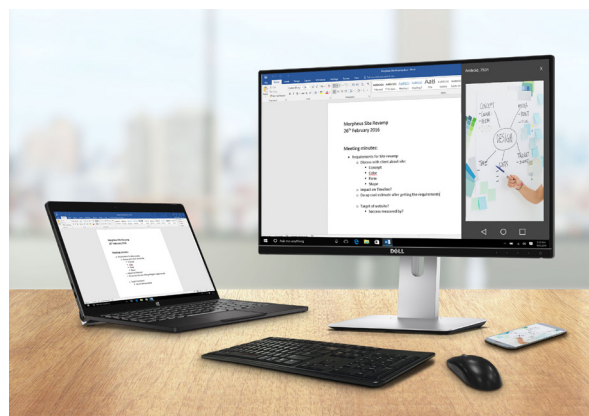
Morpheus Site Revamp
$26^{th}$ February 2016

Meeting minutes:

Requirements for site revamp
Discuss with client about site
Concept
Color
Fonts
Music
Impact on Timeline?
Do up cost estimate after getting the requirements
Target of website?
Success measured by?

Ask me anything

DELL